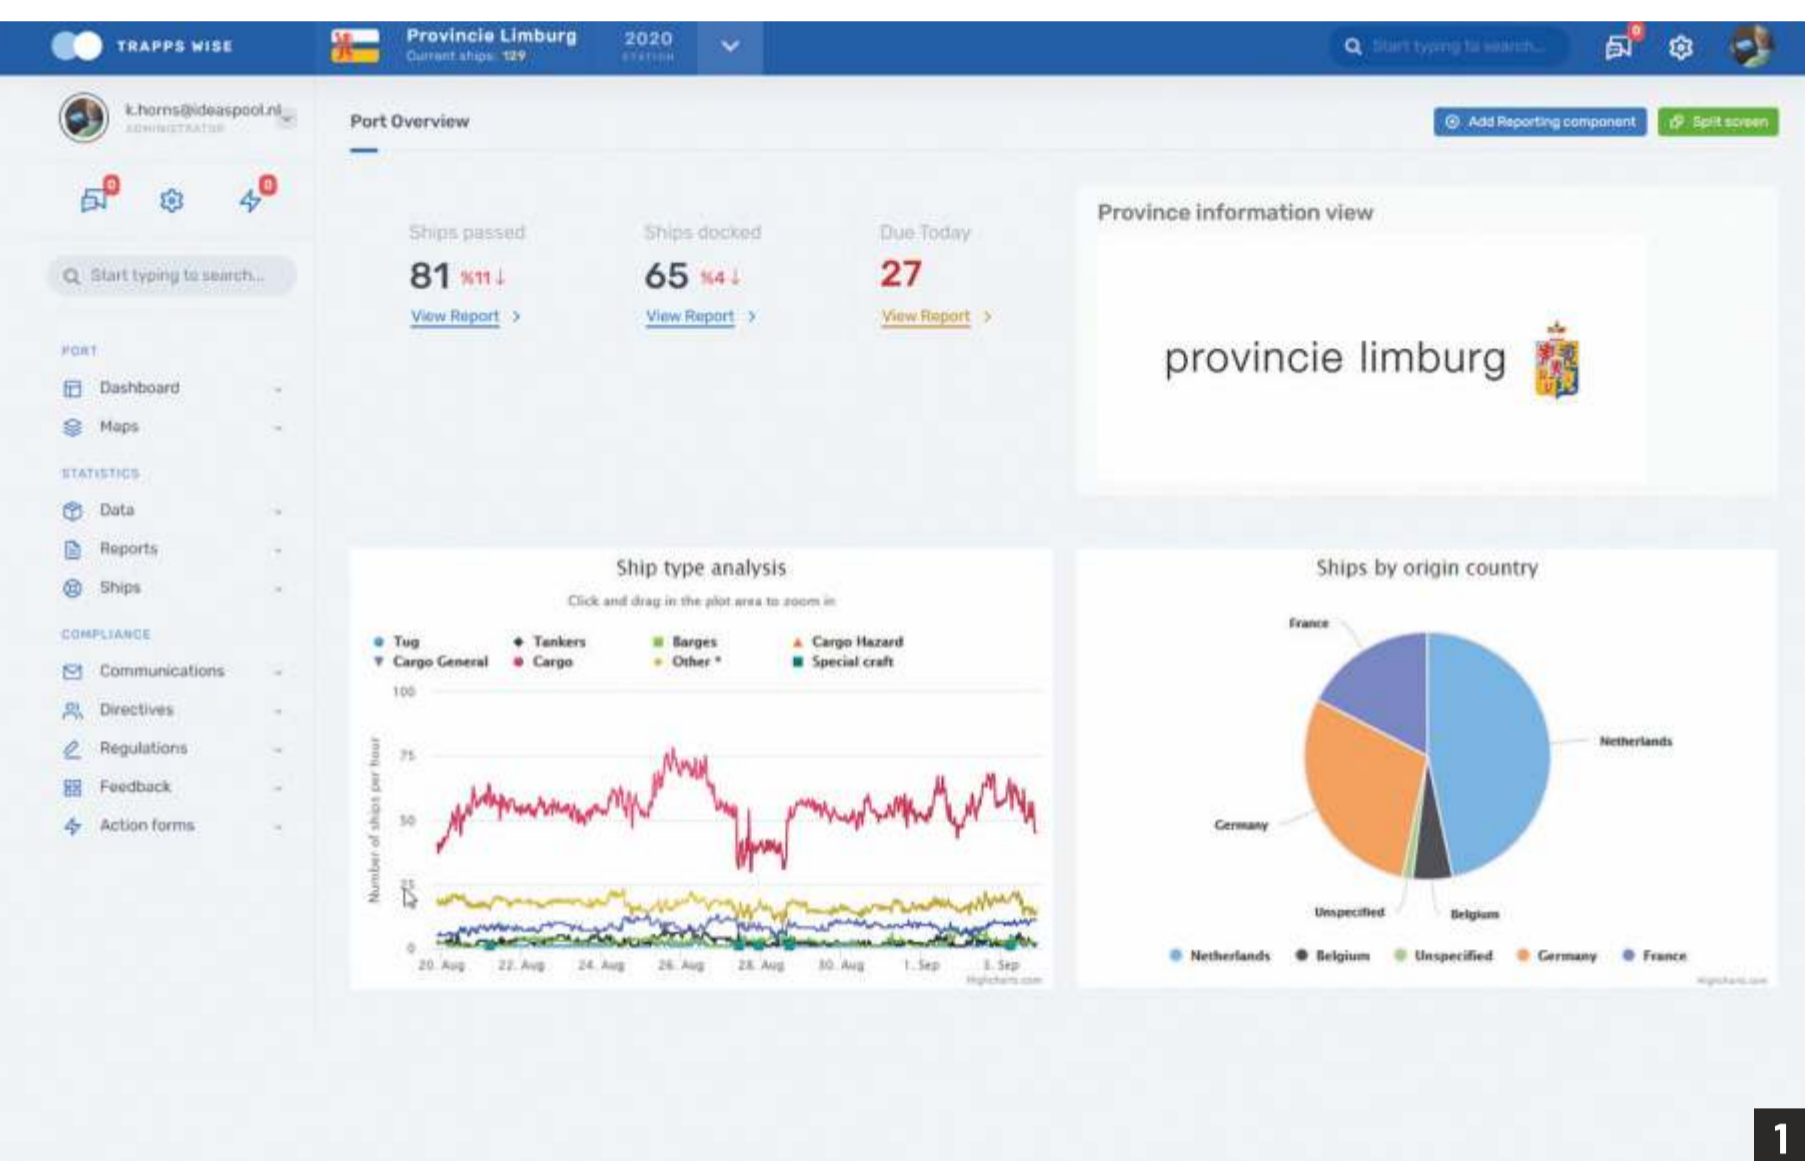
TRAPPS WISE

Provincie Limburg
Current ships: 129

2020
STATION

Start typing to search...

0

k.horns@ideaspool.nl
ADMINISTRATOR

0 0

Start typing to search...

PORT
Dashboard
Maps

STATISTICS
Data
Reports
Ships

COMPLIANCE
Communications
Directives
Regulations
Feedback
Action forms

Port Overview

Add Reporting component
Split screen

Ships passed
81 %11↓
View Report >

Ships docked
65 %4↓
View Report >

Due Today
27
View Report >

Province information view

provincie limburg

Ship type analysis
Click and drag in the plot area to zoom in

Tug
Tankers
Barges
Cargo Hazard
Cargo General
Cargo
Other *
Special craft

Number of ships per hour

100
75
50
25
0

20. Aug 22. Aug 24. Aug 26. Aug 28. Aug 30. Aug 1. Sep 3. Sep

Highcharts.com

Ships by origin country

France
Netherlands
Germany
Unspecified
Belgium

Netherlands Belgium Unspecified Germany France

Highcharts.com

1